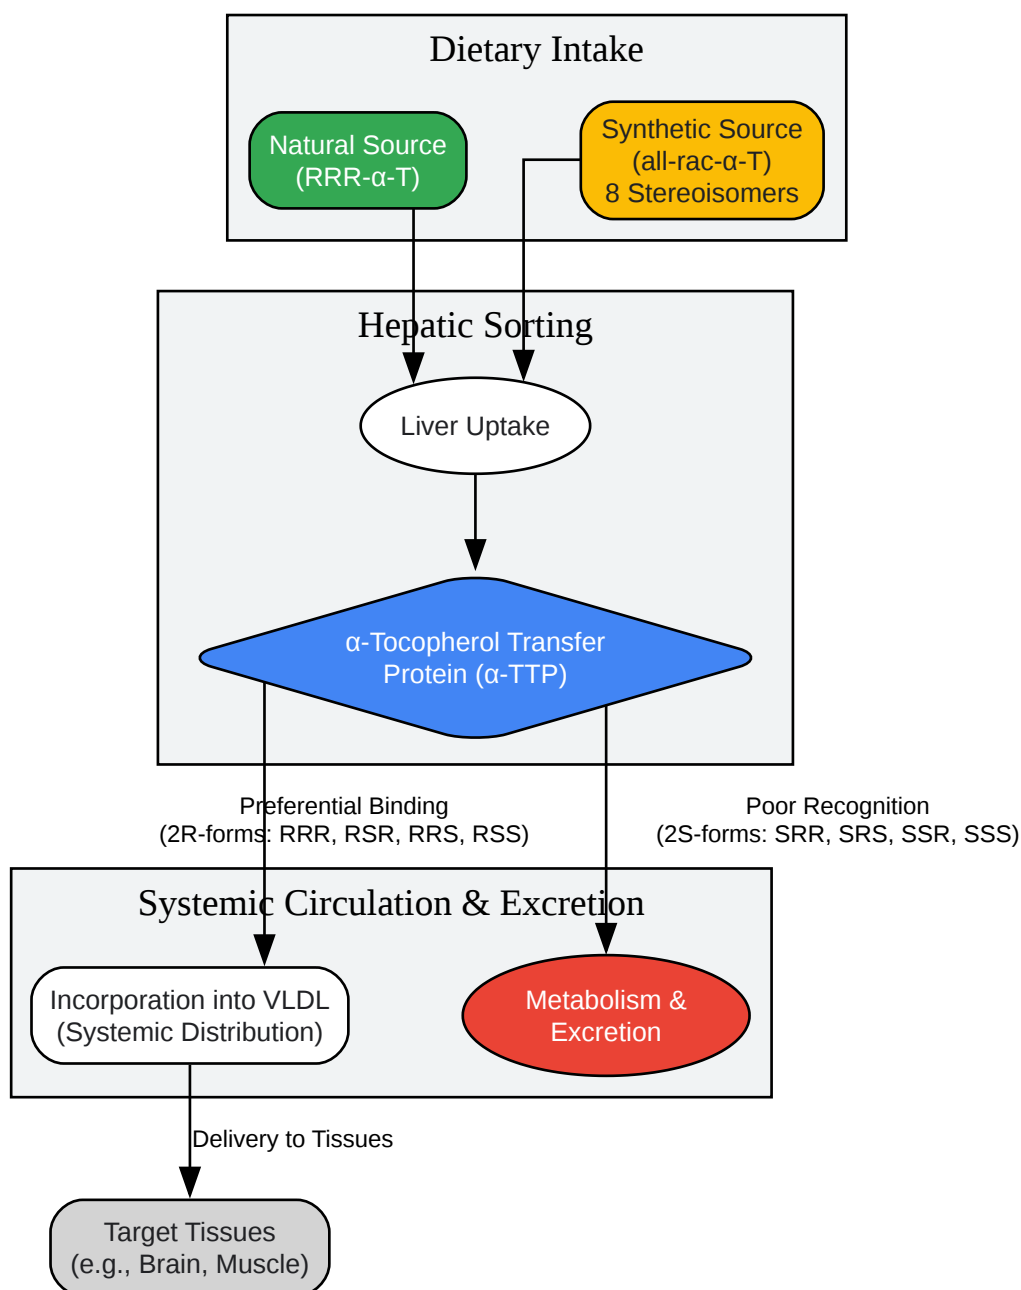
Dietary Intake

Natural Source (RRR-α-T)

Synthetic Source (all-rac-α-T) 8 Stereoisomers

Hepatic Sorting

Liver Uptake

α-Tocopherol Transfer Protein (α-TTP)

Preferential Binding (2R-forms: RRR, RSR, RRS, RSS)

Poor Recognition (2S-forms: SRR, SRS, SSR, SSS)

Systemic Circulation & Excretion

Incorporation into VLDL (Systemic Distribution)

Metabolism & Excretion

Delivery to Tissues

Target Tissues (e.g., Brain, Muscle)